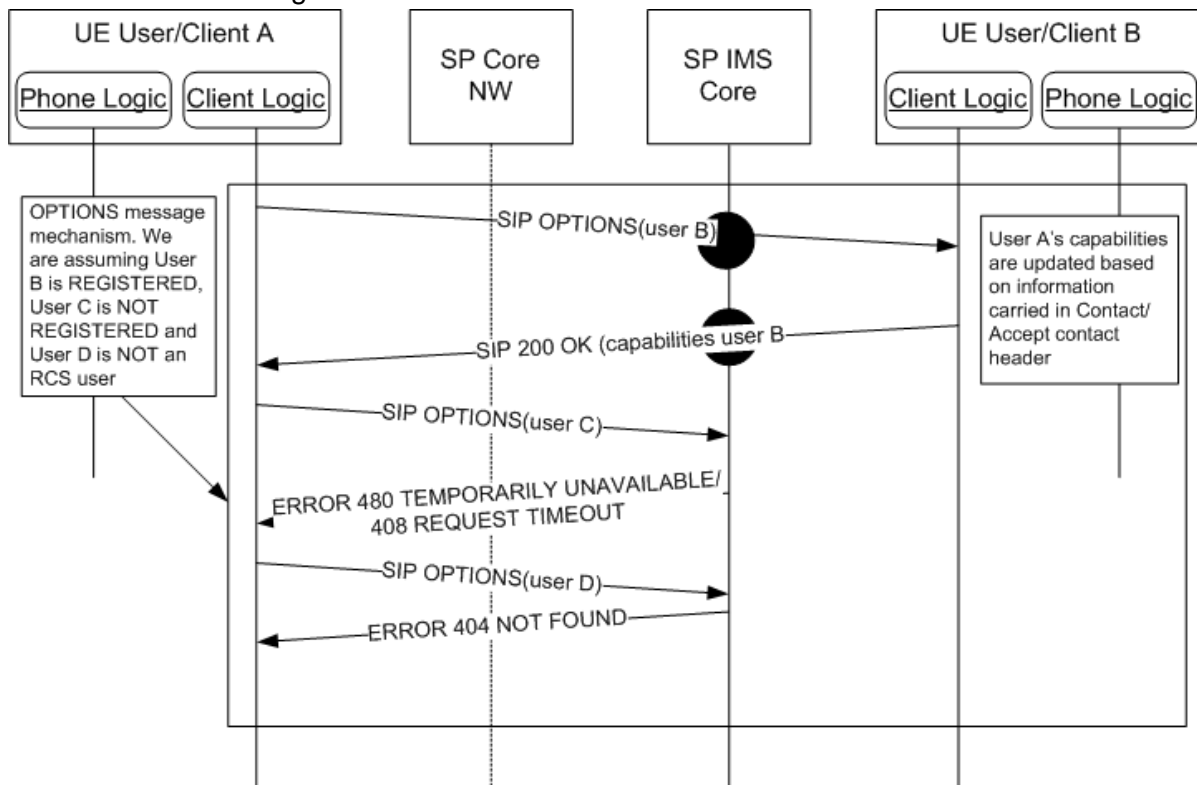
UE User/Client A

Phone Logic

Client Logic

SP Core NW

SP IMS Core

UE User/Client B

Client Logic

Phone Logic

OPTIONS message mechanism. We are assuming User B is REGISTERED, User C is NOT REGISTERED and User D is NOT an RCS user

SIP OPTIONS(user B)

User A's capabilities are updated based on information carried in Contact/ Accept contact header

SIP 200 OK (capabilities user B

SIP OPTIONS(user C)

ERROR 480 TEMPORARILY UNAVAILABLE/ 408 REQUEST TIMEOUT

SIP OPTIONS(user D)

ERROR 404 NOT FOUND